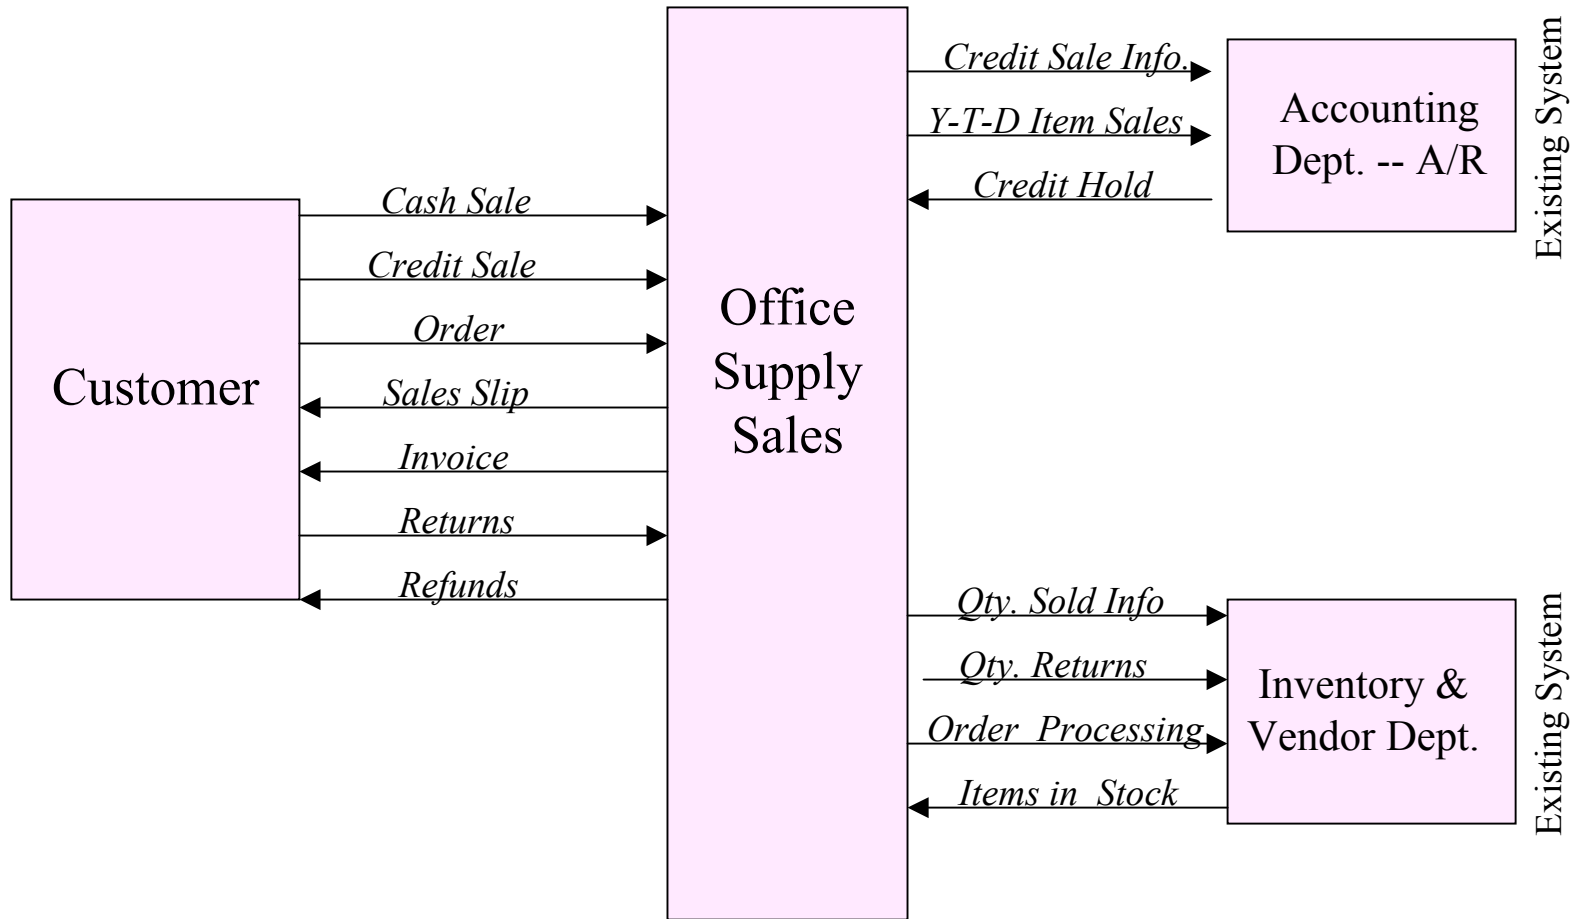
Customer

Cash Sale
Credit Sale
Order
Sales Slip
Invoice
Returns
Refunds

Office Supply Sales

Credit Sale Info.
Y-T-D Item Sales
Credit Hold

Accounting Dept. -- A/R

Existing System

Qty. Sold Info
Qty. Returns
Order Processing
Items in Stock

Inventory & Vendor Dept.

Existing System